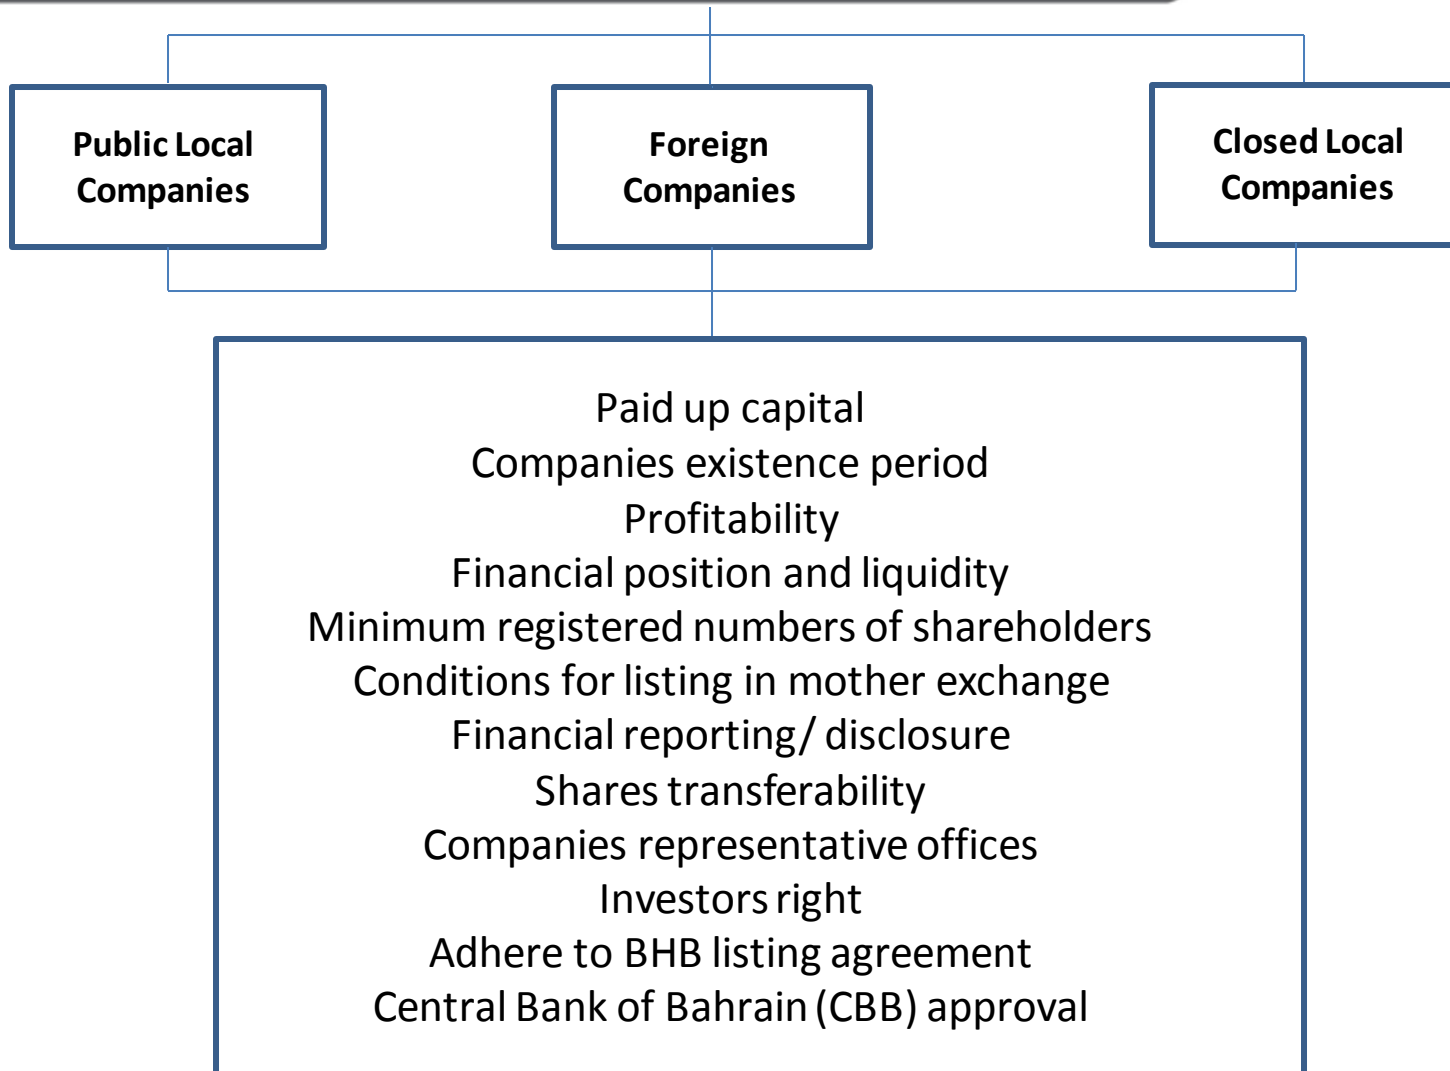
Public Local Companies

Foreign Companies

Closed Local Companies

Paid up capital
Companies existence period
Profitability
Financial position and liquidity
Minimum registered numbers of shareholders
Conditions for listing in mother exchange
Financial reporting/ disclosure
Shares transferability
Companies representative offices
Investors right
Adhere to BHB listing agreement
Central Bank of Bahrain (CBB) approval